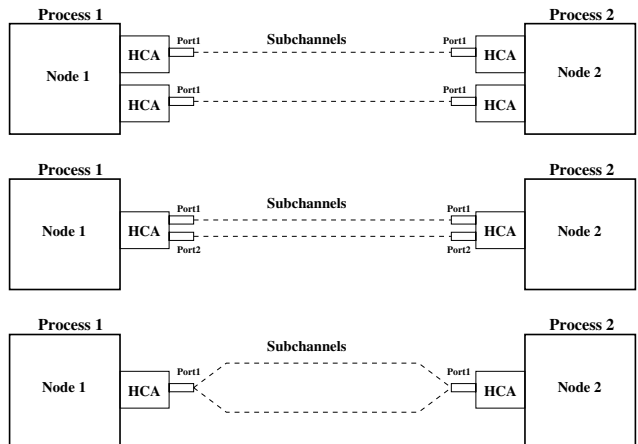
Process 1

Process 2

Node 1

HCA

Port1

HCA

Port1

Subchannels

Port1

HCA

Port1

HCA

Node 2

Process 1

Process 2

Node 1

HCA

Port1

Port2

Subchannels

Port1

Port2

HCA

Node 2

Process 1

Process 2

Node 1

HCA

Port1

Subchannels

Port1

HCA

Node 2